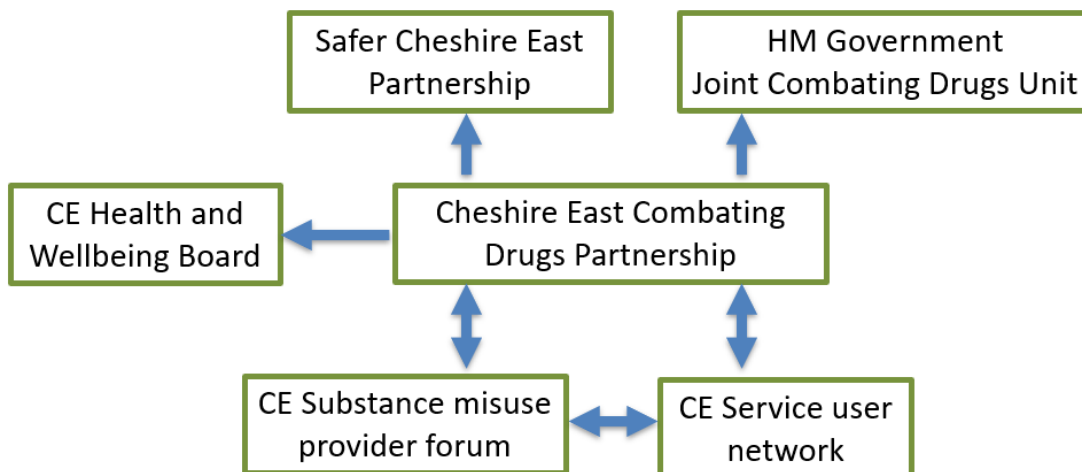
Safer Cheshire East Partnership

HM Government Joint Combating Drugs Unit

CE Health and Wellbeing Board

Cheshire East Combating Drugs Partnership

CE Substance misuse provider forum

CE Service user network